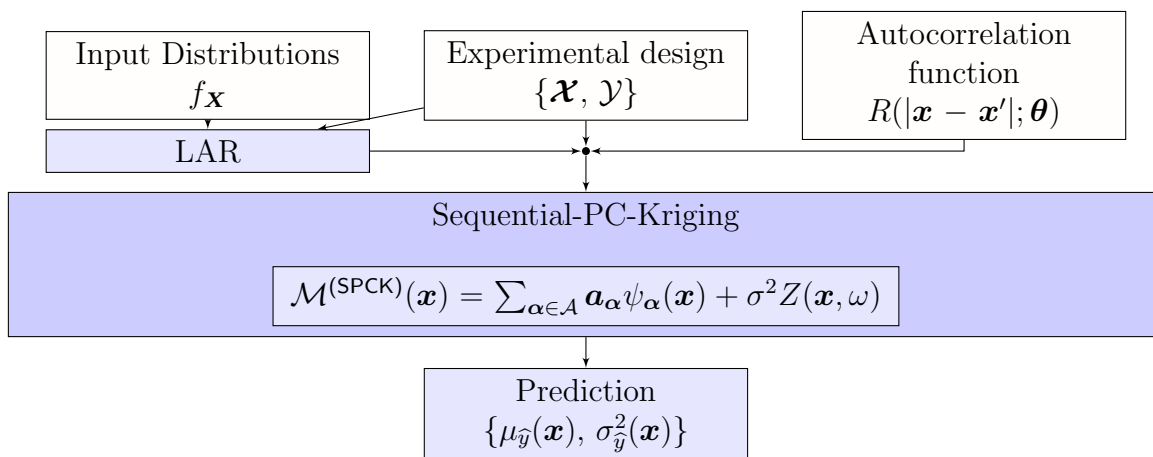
Input Distributions
$f_{\boldsymbol{X}}$

Experimental design
$\{\boldsymbol{\mathcal{X}}, \mathcal{Y}\}$

Autocorrelation function
$R(|\boldsymbol{x} - \boldsymbol{x}'|; \boldsymbol{\theta})$

LAR

Sequential-PC-Kriging

$\mathcal{M}^{(\mathsf{SPCK})}(\boldsymbol{x}) = \sum_{\boldsymbol{\alpha} \in \mathcal{A}} \boldsymbol{a}_{\boldsymbol{\alpha}} \psi_{\boldsymbol{\alpha}}(\boldsymbol{x}) + \sigma^2 Z(\boldsymbol{x}, \omega)$

Prediction
$\{\mu_{\widehat{y}}(\boldsymbol{x}), \sigma^2_{\widehat{y}}(\boldsymbol{x})\}$